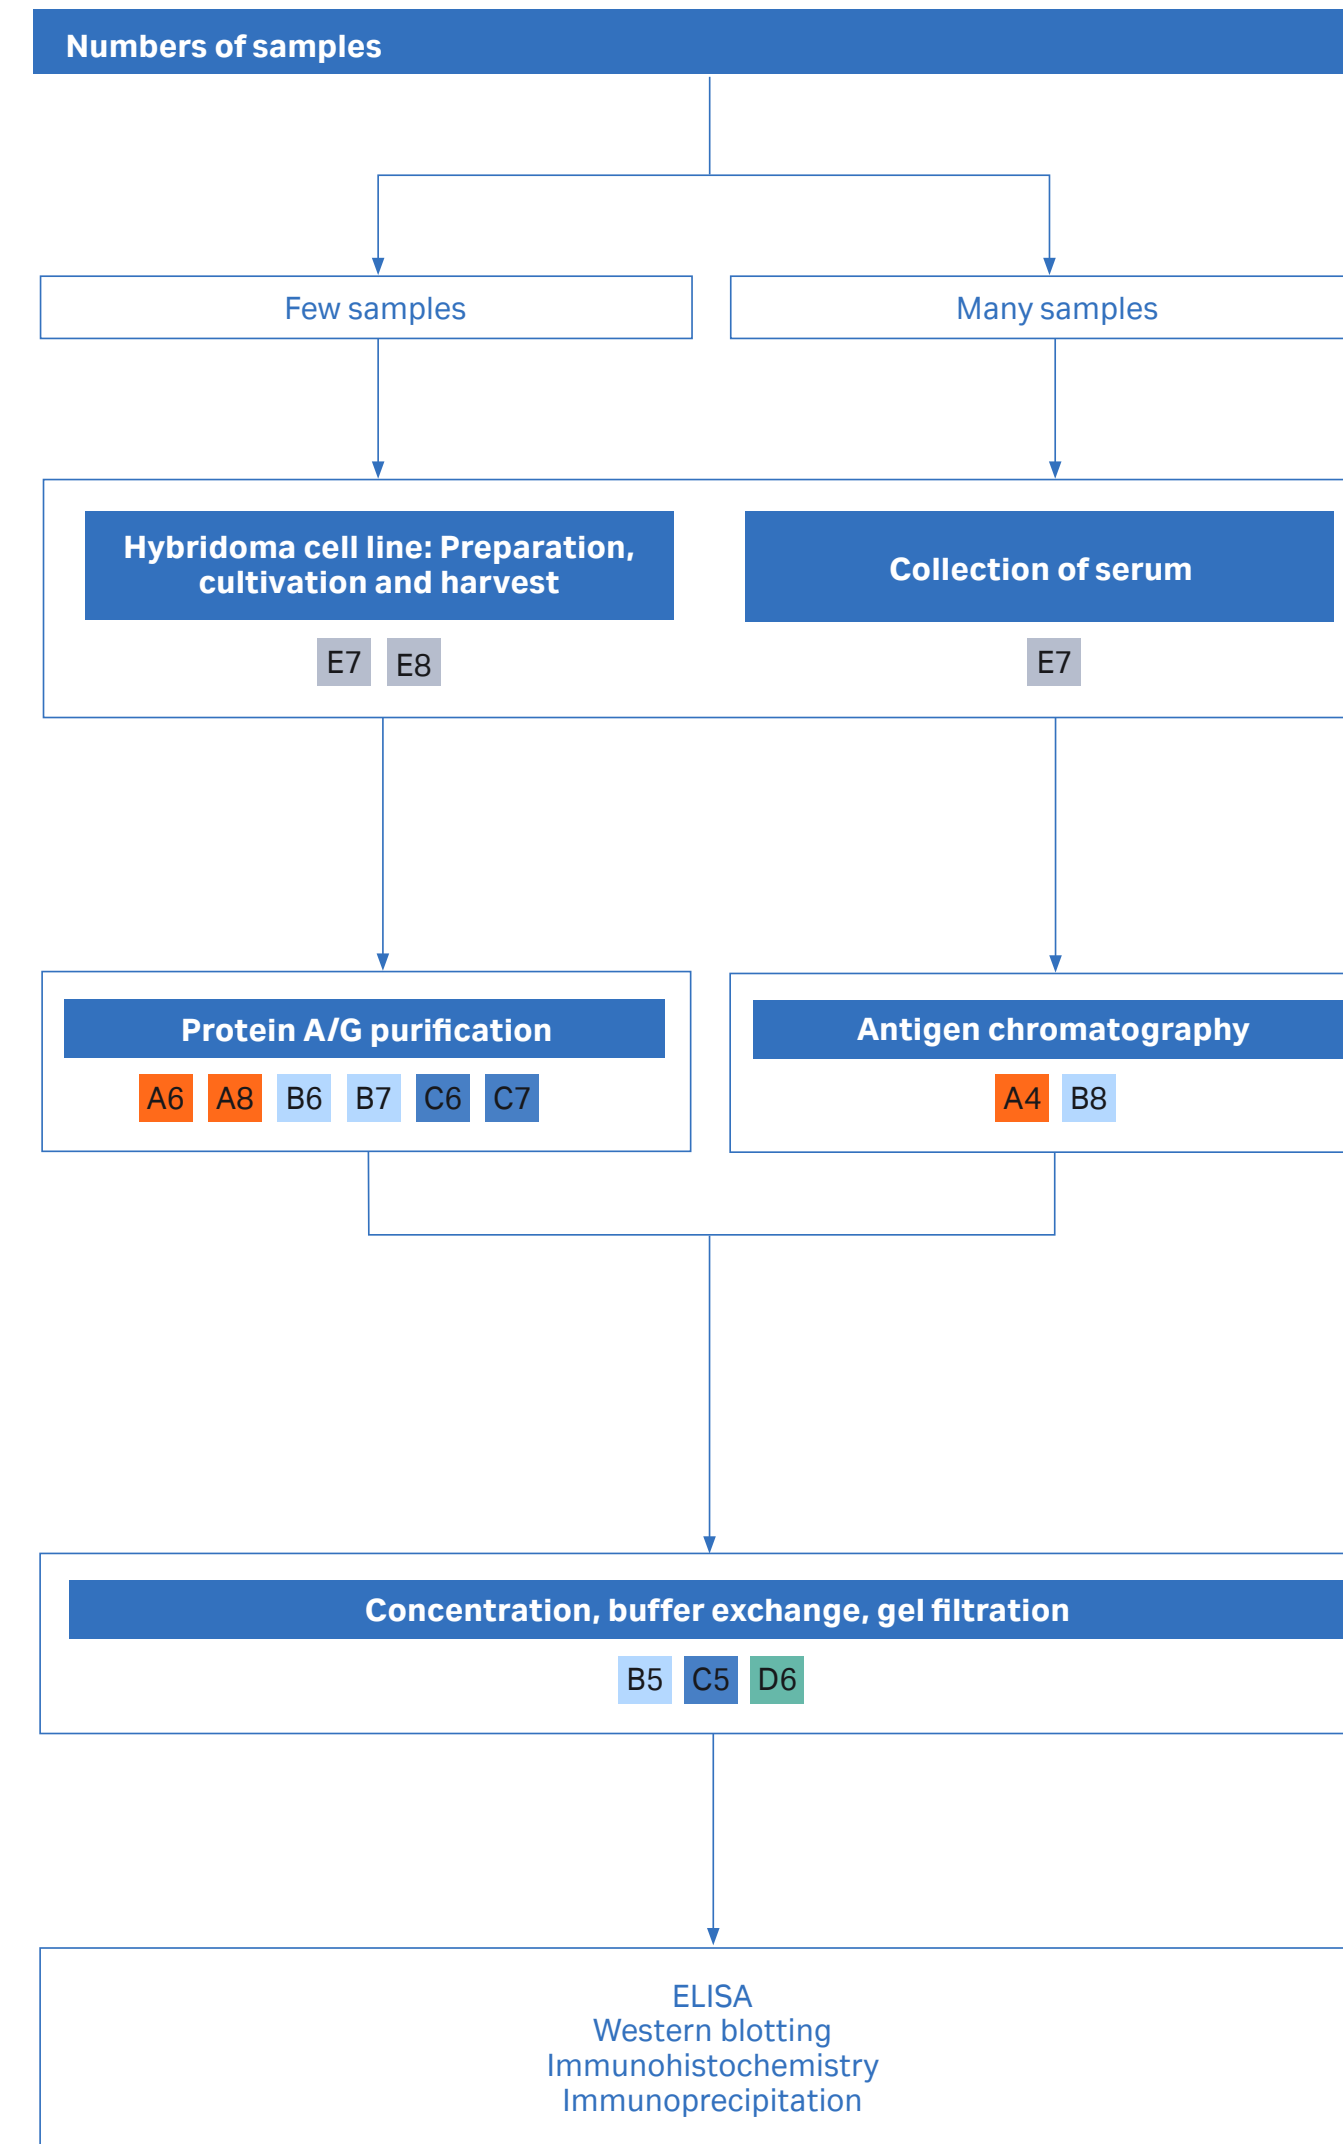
Numbers of samples

Few samples

Many samples

Hybridoma cell line: Preparation, cultivation and harvest

E7 E8

Collection of serum

E7

Protein A/G purification

A6 A8 B6 B7 C6 C7

Antigen chromatography

A4 B8

Concentration, buffer exchange, gel filtration

B5 C5 D6

ELISA
Western blotting
Immunohistochemistry
Immunoprecipitation